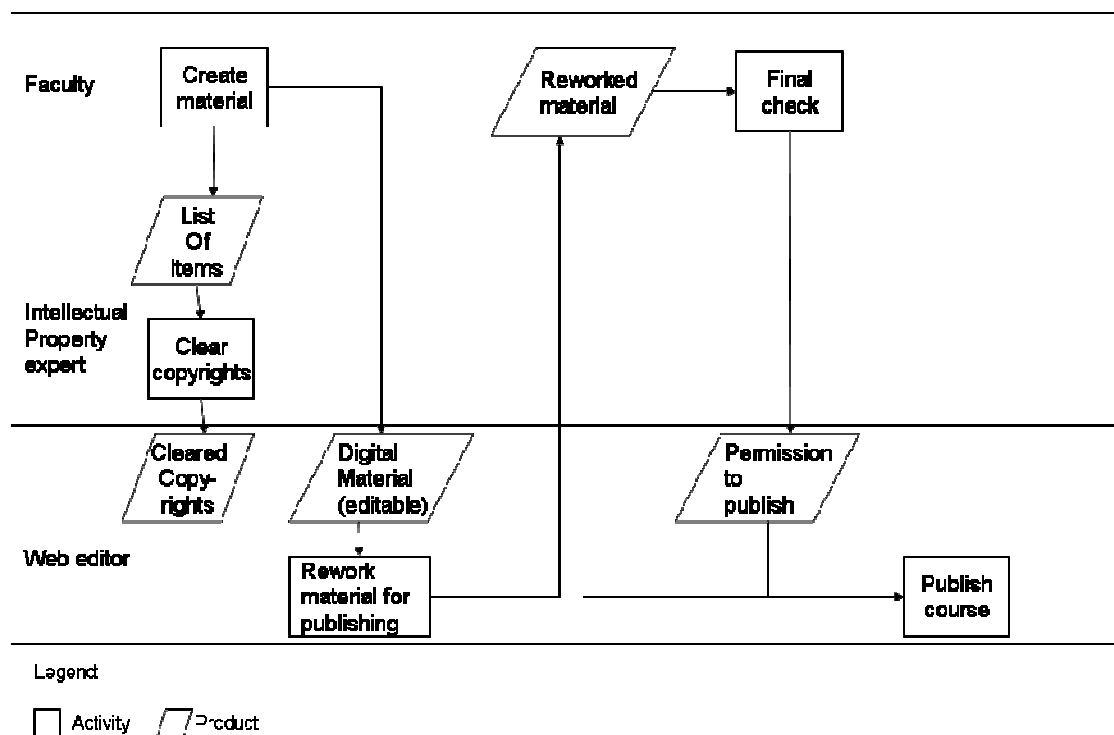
Faculty

Create material

Reworked material

Final check

List Of Items

Intellectual Property expert

Clear copyrights

Cleared Copy-rights

Digital Material (editable)

Permission to publish

Web editor

Rework material for publishing

Publish course

Legend

Activity

Product